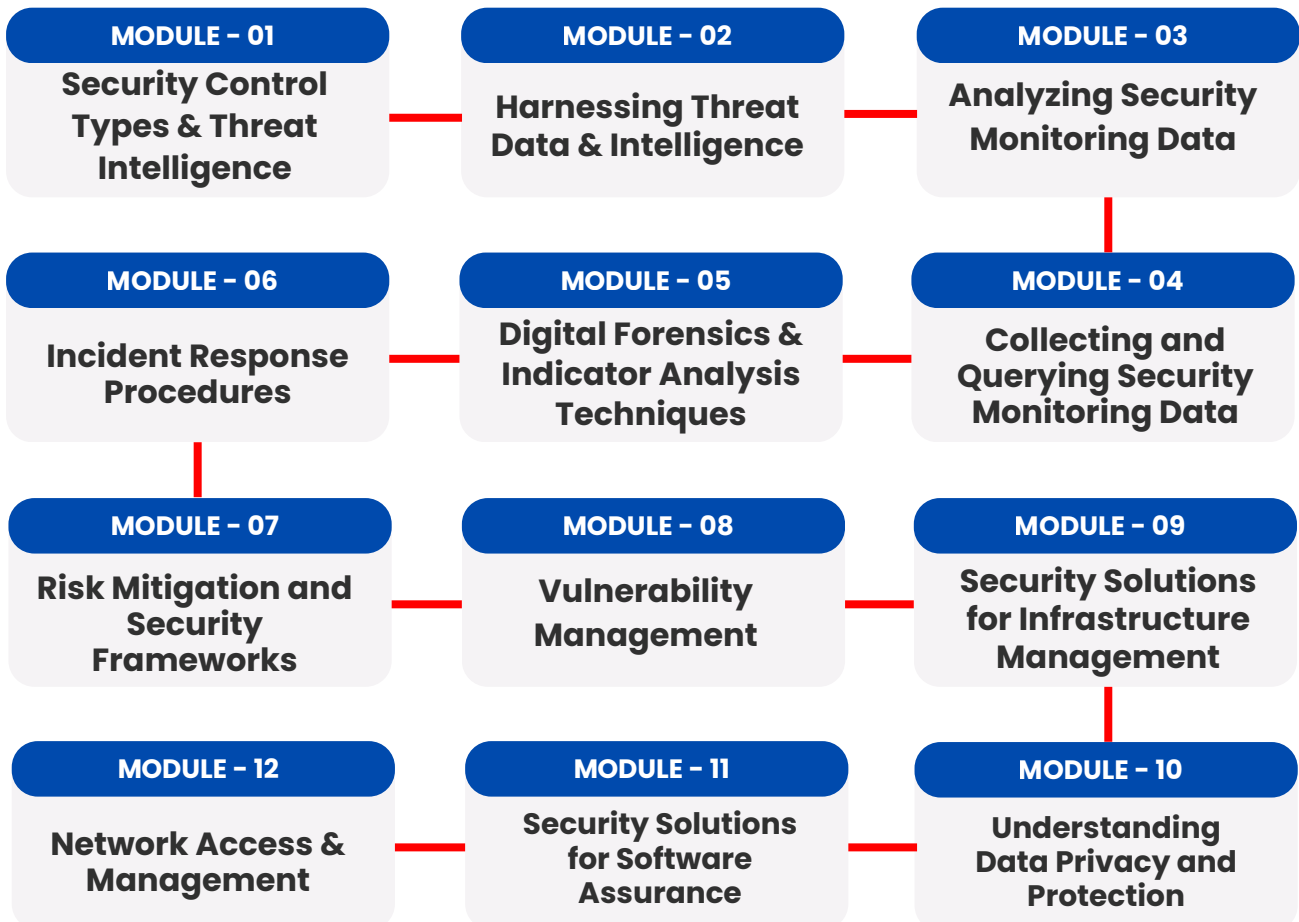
MODULE - 01
Security Control Types & Threat Intelligence

MODULE - 02
Harnessing Threat Data & Intelligence

MODULE - 03
Analyzing Security Monitoring Data

MODULE - 04
Collecting and Querying Security Monitoring Data

MODULE - 05
Digital Forensics & Indicator Analysis Techniques

MODULE - 06
Incident Response Procedures

MODULE - 07
Risk Mitigation and Security Frameworks

MODULE - 08
Vulnerability Management

MODULE - 09
Security Solutions for Infrastructure Management

MODULE - 10
Understanding Data Privacy and Protection

MODULE - 11
Security Solutions for Software Assurance

MODULE - 12
Network Access & Management